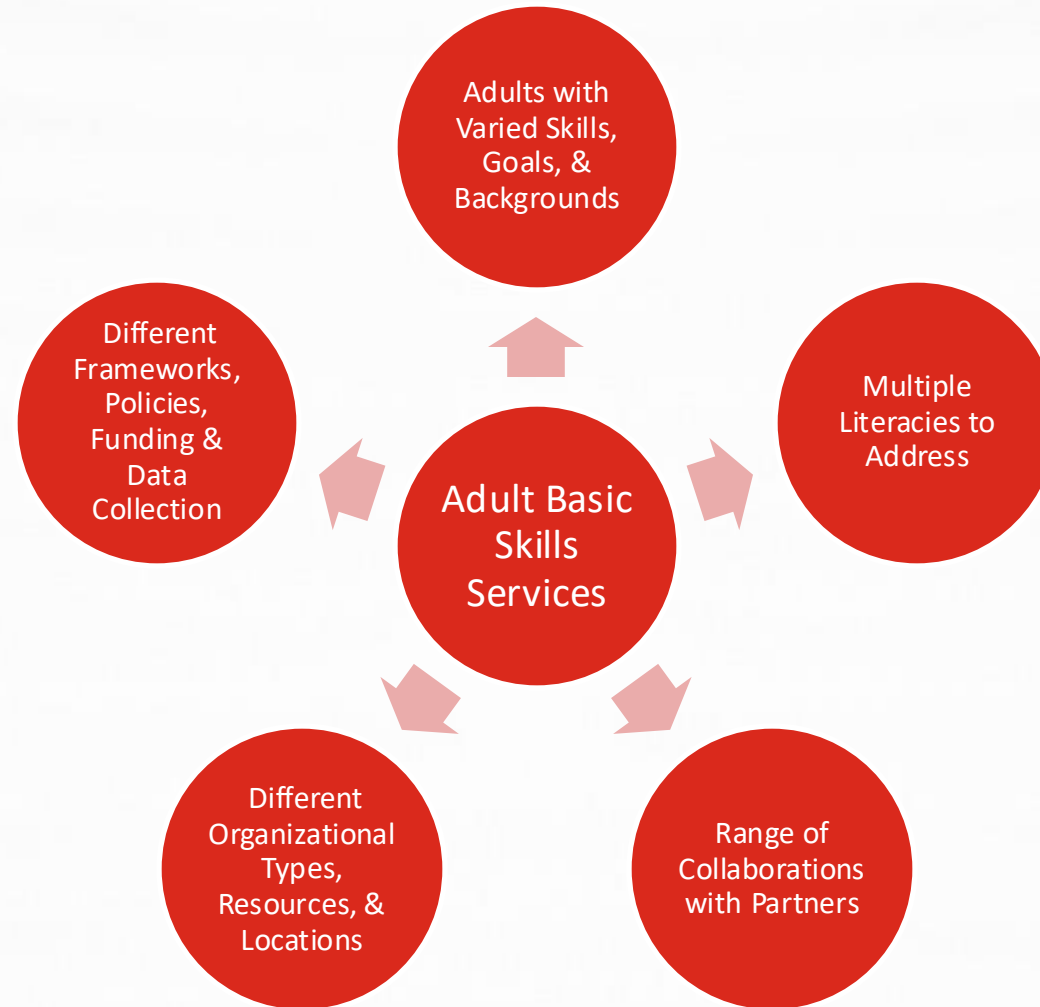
Adults with Varied Skills, Goals, & Backgrounds

Different Frameworks, Policies, Funding & Data Collection

Adult Basic Skills Services

Multiple Literacies to Address

Different Organizational Types, Resources, & Locations

Range of Collaborations with Partners